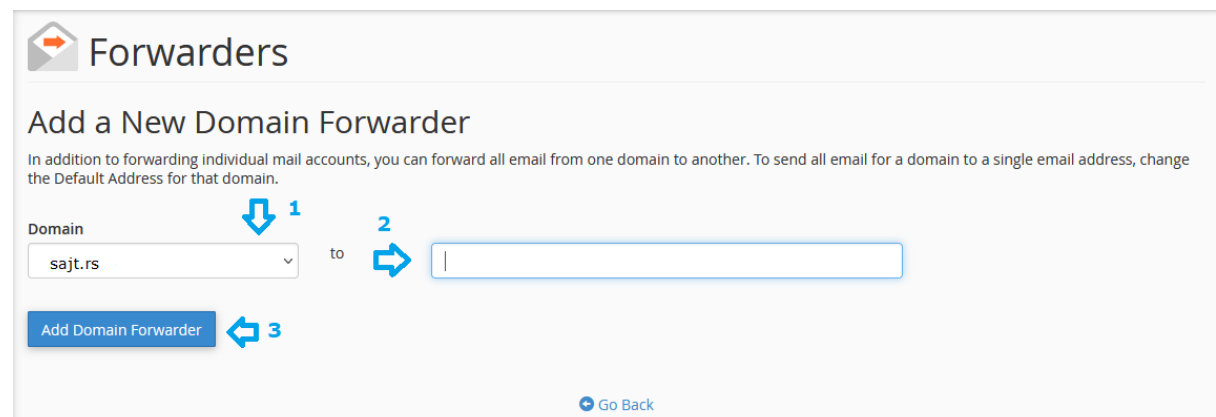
Forwarders

Add a New Domain Forwarder

In addition to forwarding individual mail accounts, you can forward all email from one domain to another. To send all email for a domain to a single email address, change the Default Address for that domain.

Domain
1
sajt.rs
to
2

Add Domain Forwarder
3

Go Back